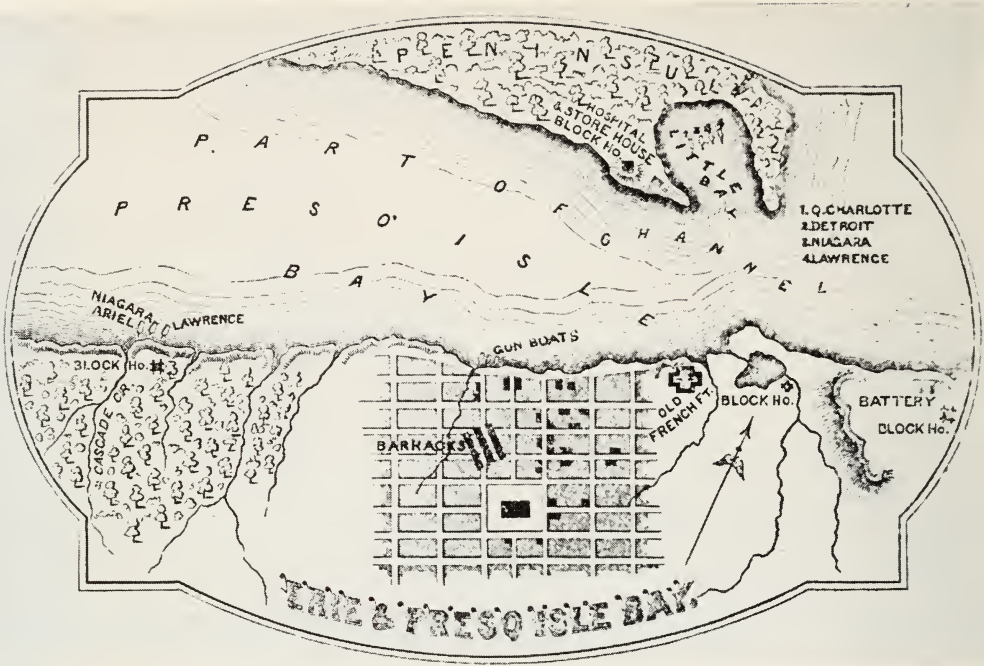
PENINSULA

HOSPITAL & STORE HOUSE BLOCK HO.

LITTLE BAY

1. Q. CHARLOTTE
2. DETROIT
3. NIAGARA
4. LAWRENCE

PART OF PRESQ'ISLE BAY

CHANNEL

NIAGARA ARIEL LAWRENCE

BLOCK Ho.

GUN BOATS

CASCADE CR.

BARRACKS

OLD FRENCH FT.

BLOCK Ho.

BATTERY

BLOCK Ho.

ERIE & PRESQ'ISLE BAY.